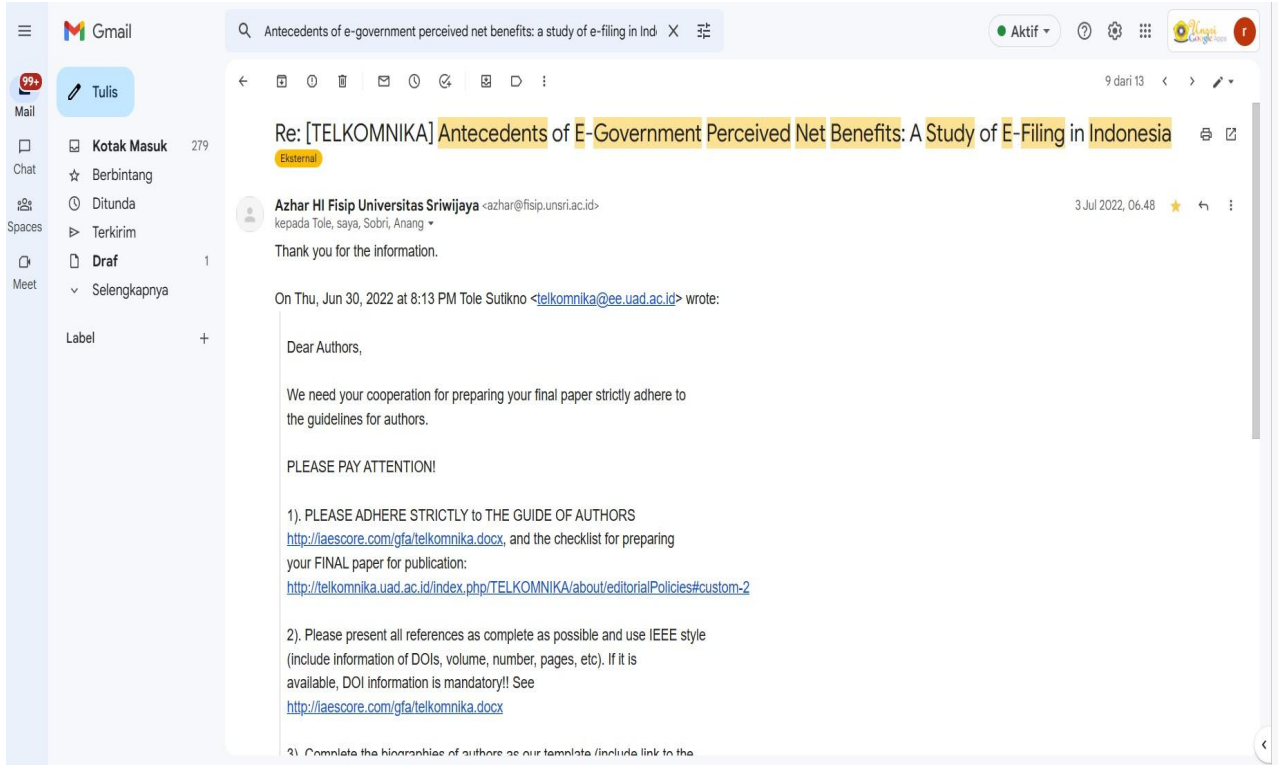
Gmail

Antecedents of e-government perceived net benefits: a study of e-filing in Ind

Aktif

99+
Mail

Chat

Spaces

Meet

Tulis

Kotak Masuk 279
Berbintang
Ditunda
Terkirim
Draf 1
Selengkapnya

Label +

9 dari 13

Re: [TELKOMNIKA] Antecedents of E-Government Perceived Net Benefits: A Study of E-Filing in Indonesia

Eksternal

Azhar HI Fisip Universitas Sriwijaya <azhar@fisip.unsri.ac.id>
kepada Tole, saya, Sobri, Anang

3 Jul 2022, 06.48

Thank you for the information.

On Thu, Jun 30, 2022 at 8:13 PM Tole Sutikno <telkomnika@ee.uad.ac.id> wrote:

Dear Authors,

We need your cooperation for preparing your final paper strictly adhere to the guidelines for authors.

PLEASE PAY ATTENTION!

1). PLEASE ADHERE STRICTLY to THE GUIDE OF AUTHORS http://iaescore.com/gfa/telkomnika.docx, and the checklist for preparing your FINAL paper for publication: http://telkomnika.uad.ac.id/index.php/TELKOMNIKA/about/editorialPolicies#custom-2

2). Please present all references as complete as possible and use IEEE style (include information of DOIs, volume, number, pages, etc). If it is available, DOI information is mandatory!! See http://iaescore.com/gfa/telkomnika.docx

3) Complete the biographies of authors as our template (include link to the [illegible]